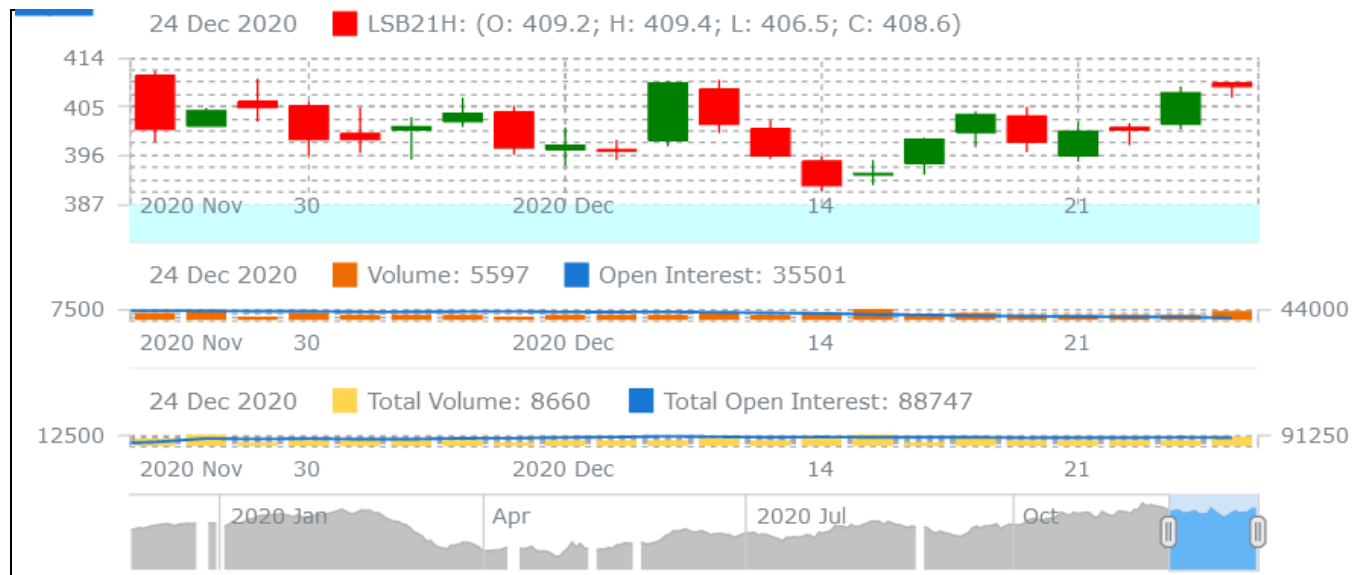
24 Dec 2020 LSB21H: (O: 409.2; H: 409.4; L: 406.5; C: 408.6)

414
405
396
387
2020 Nov 30 2020 Dec 14 21

24 Dec 2020 Volume: 5597 Open Interest: 35501

7500 44000
2020 Nov 30 2020 Dec 14 21

24 Dec 2020 Total Volume: 8660 Total Open Interest: 88747

12500 91250
2020 Nov 30 2020 Dec 14 21

2020 Jan Apr 2020 Jul Oct